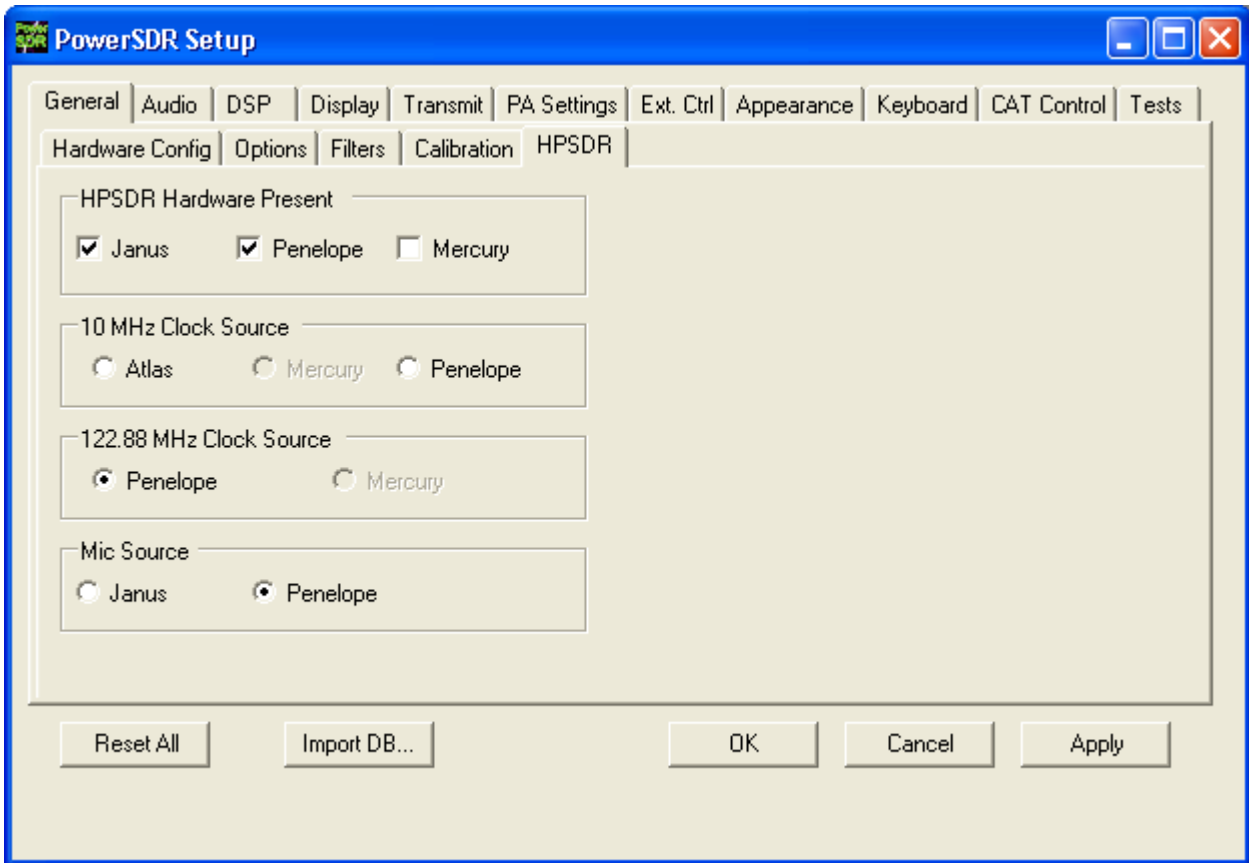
PowerSDR Setup

General | Audio | DSP | Display | Transmit | PA Settings | Ext. Ctrl | Appearance | Keyboard | CAT Control | Tests

Hardware Config | Options | Filters | Calibration | HPSDR

HPSDR Hardware Present
Janus Penelope Mercury

10 MHz Clock Source
Atlas Mercury Penelope

122.88 MHz Clock Source
Penelope Mercury

Mic Source
Janus Penelope

Reset All Import DB... OK Cancel Apply